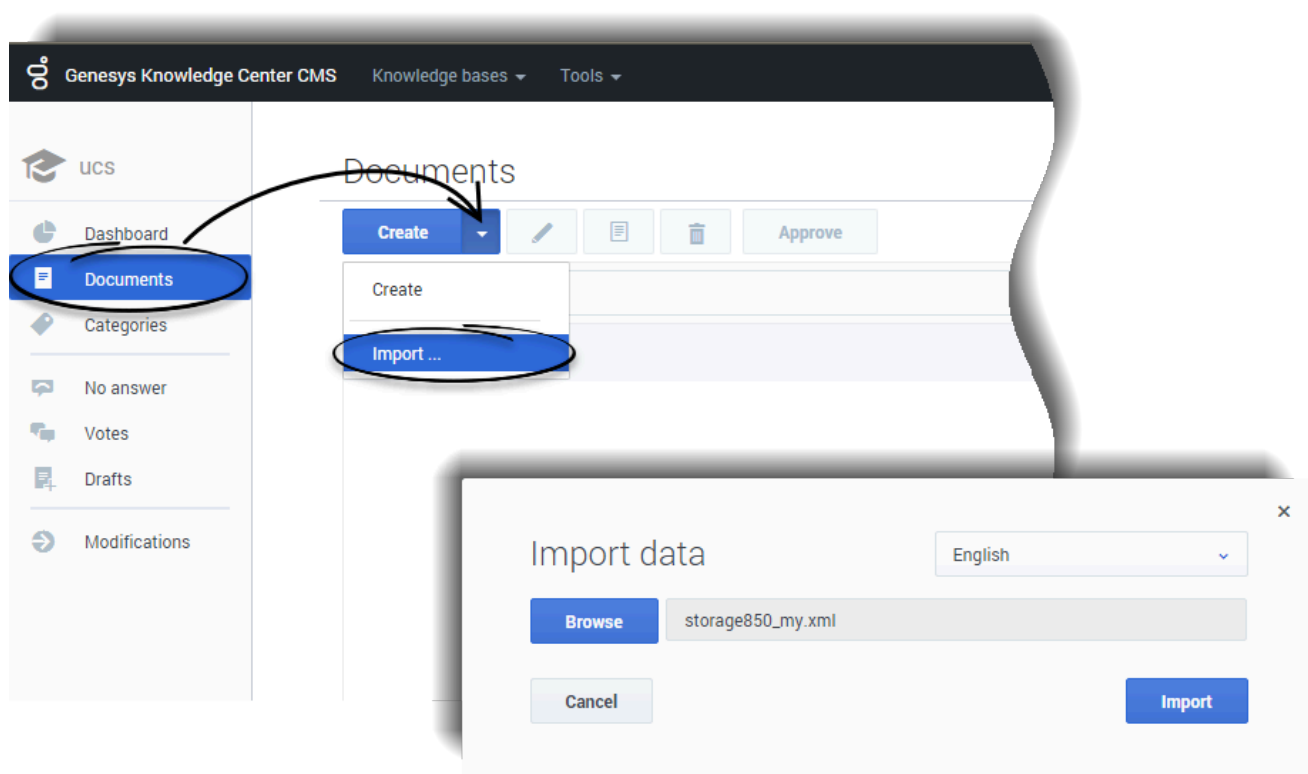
Genesys Knowledge Center CMS Knowledge bases Tools

ucs

Dashboard
Documents
Categories
No answer
Votes
Drafts
Modifications

Documents

Create Approve

Create
Import ...

Import data
English
×
Browse storage850_my.xml
Cancel Import